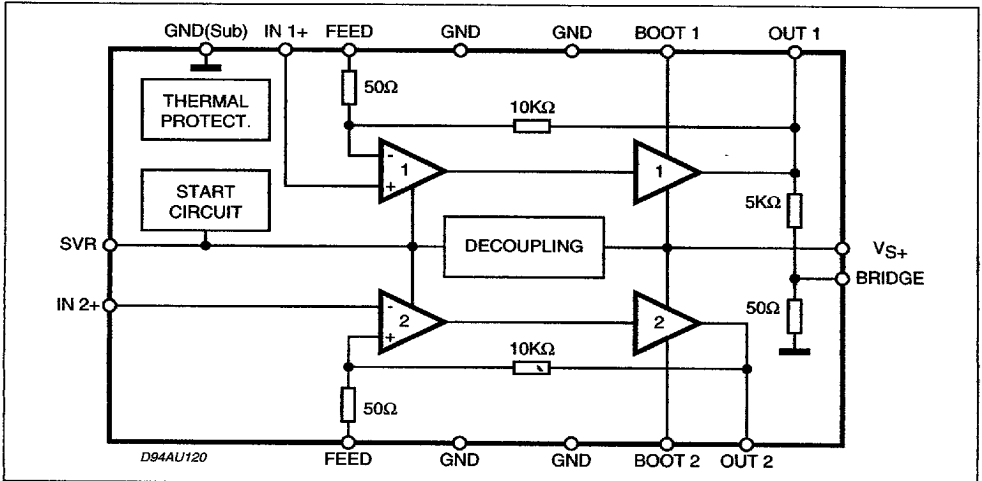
GND(Sub) IN 1+ FEED GND GND BOOT 1 OUT 1

THERMAL PROTECT.

50Ω

10KΩ

-
1
+

1

START CIRCUIT

5KΩ

SVR

DECOUPLING

$V_{S+}$

BRIDGE

IN 2+

-
2
+

2

50Ω

10KΩ

50Ω

D94AU120

FEED GND GND BOOT 2 OUT 2